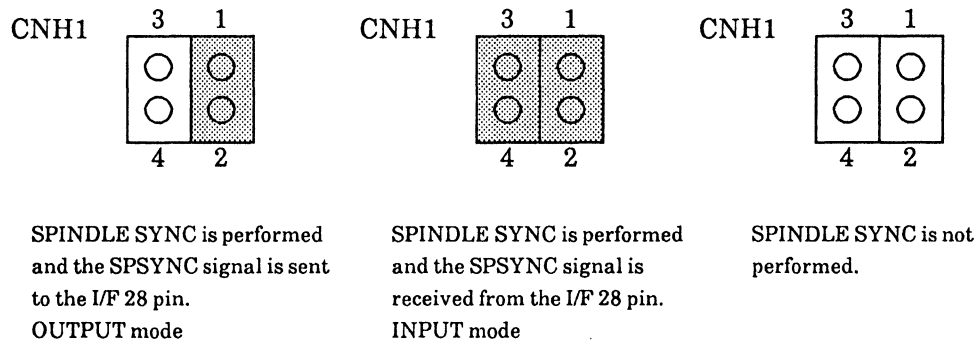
CNH1

3 1

4 2

CNH1

3 1

4 2

CNH1

3 1

4 2

SPINDLE SYNC is performed and the SPSYNC signal is sent to the I/F 28 pin.
OUTPUT mode

SPINDLE SYNC is performed and the SPSYNC signal is received from the I/F 28 pin.
INPUT mode

SPINDLE SYNC is not performed.